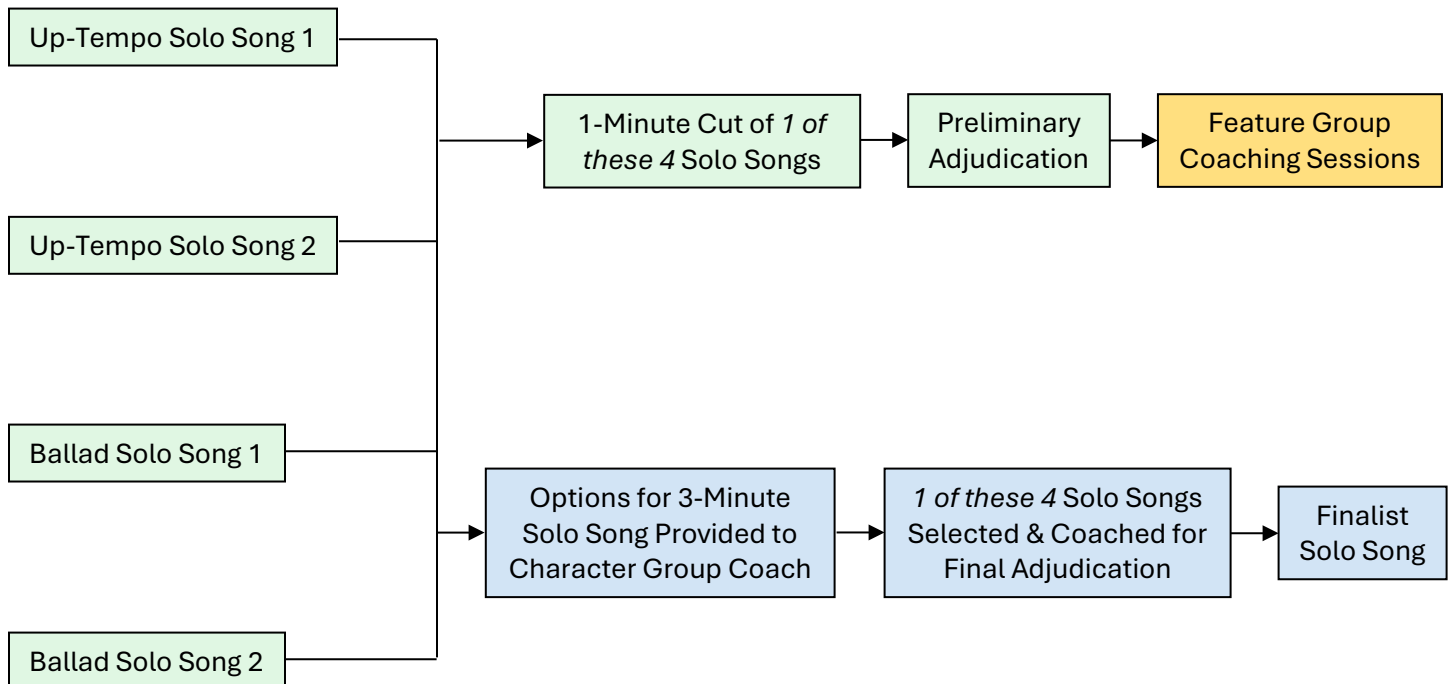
Up-Tempo Solo Song 1

Up-Tempo Solo Song 2

Ballad Solo Song 1

Ballad Solo Song 2

1-Minute Cut of *1 of these 4* Solo Songs

Preliminary Adjudication

Feature Group Coaching Sessions

Options for 3-Minute Solo Song Provided to Character Group Coach

*1 of these 4* Solo Songs Selected & Coached for Final Adjudication

Finalist Solo Song